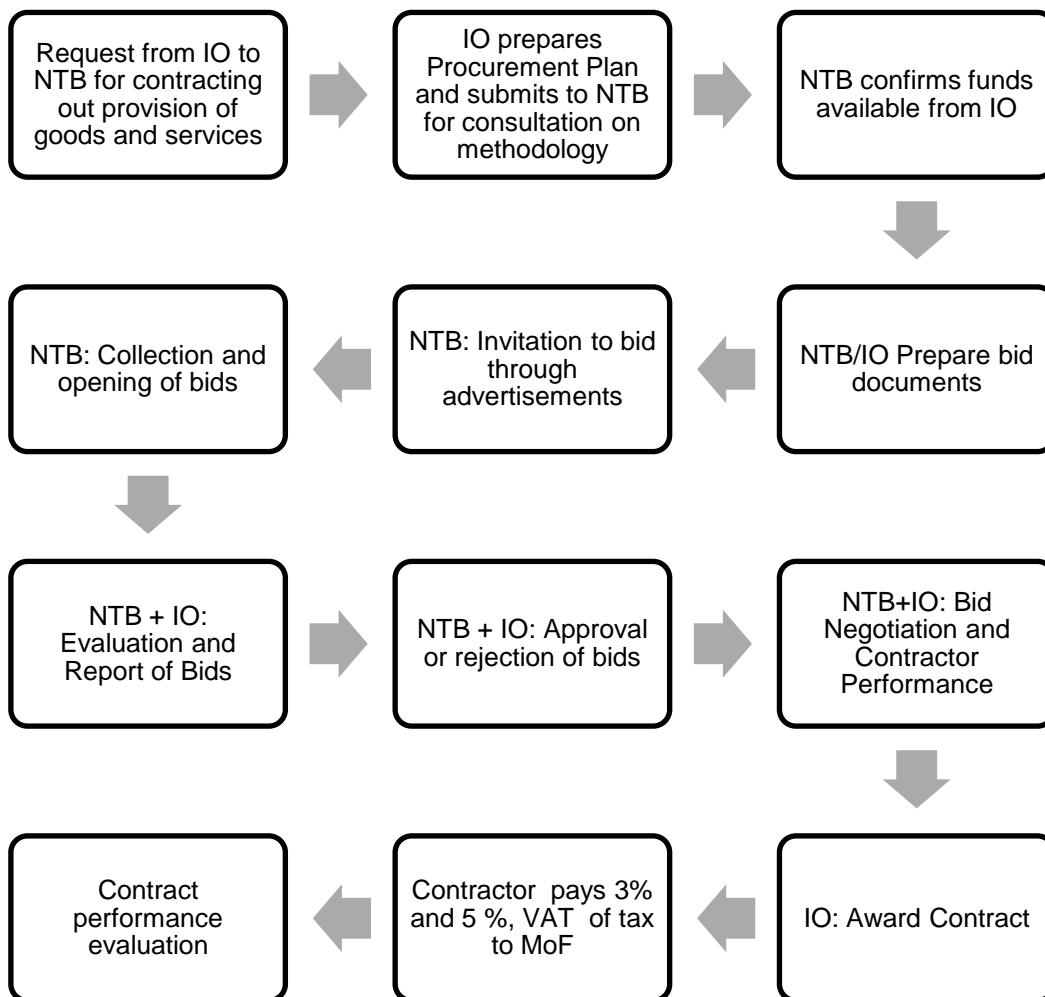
Request from IO to NTB for contracting out provision of goods and services

IO prepares Procurement Plan and submits to NTB for consultation on methodology

NTB confirms funds available from IO

NTB/IO Prepare bid documents

NTB: Invitation to bid through advertisements

NTB: Collection and opening of bids

NTB + IO: Evaluation and Report of Bids

NTB + IO: Approval or rejection of bids

NTB+IO: Bid Negotiation and Contractor Performance

IO: Award Contract

Contractor pays 3% and 5 %, VAT of tax to MoF

Contract performance evaluation